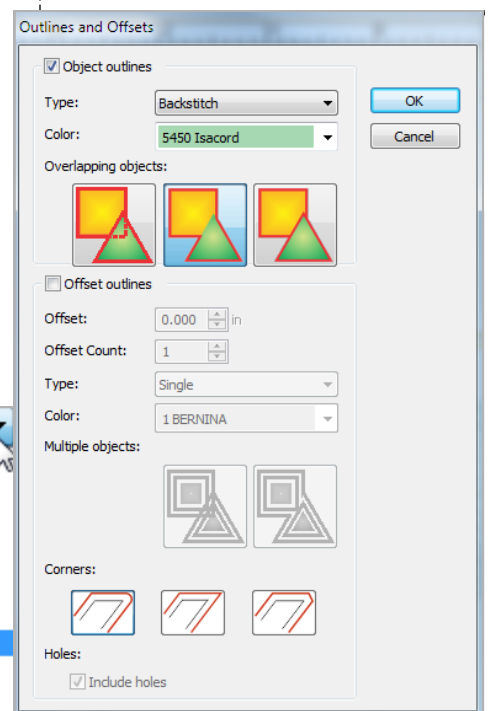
Outlines and Offsets

Object outlines

Type: Backstitch

Color: 5450 Isacord

Overlapping objects:

OK

Cancel

Offset outlines

Offset: 0.000 in

Offset Count: 1

Type: Single

Color: 1 BERNINA

Multiple objects:

Corners:

Holes:

Include holes